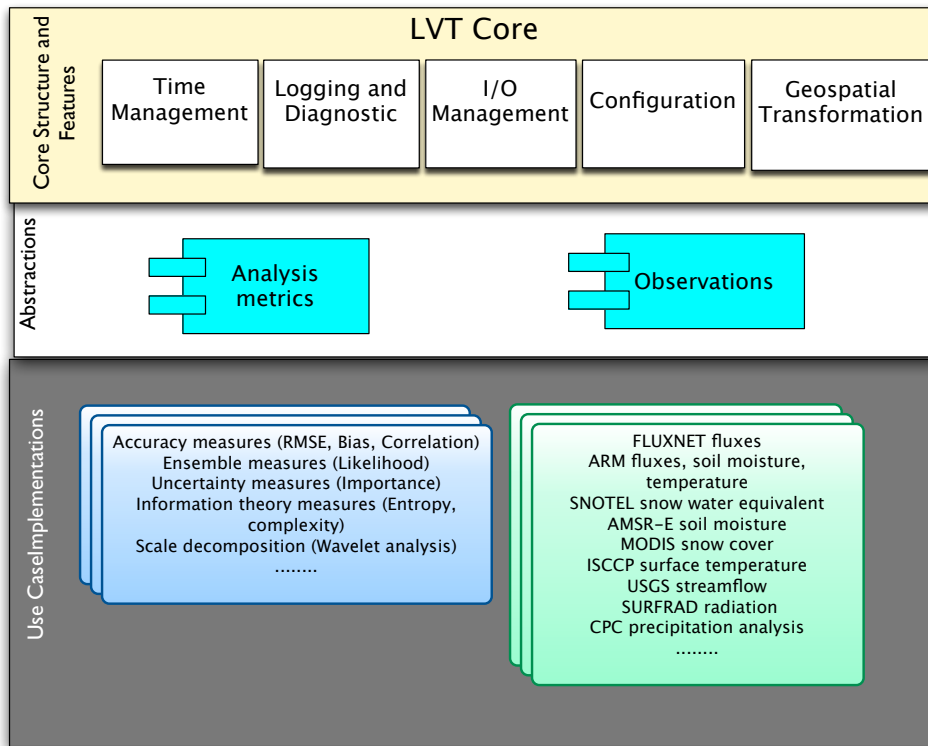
Core Structure and Features

LVT Core

Time Management

Logging and Diagnostic

I/O Management

Configuration

Geospatial Transformation

Abstractions

Analysis metrics

Observations

Use CaseImplementations

Accuracy measures (RMSE, Bias, Correlation)
Ensemble measures (Likelihood)
Uncertainty measures (Importance)
Information theory measures (Entropy, complexity)
Scale decomposition (Wavelet analysis)
........

FLUXNET fluxes
ARM fluxes, soil moisture, temperature
SNOTEL snow water equivalent
AMSR-E soil moisture
MODIS snow cover
ISCCP surface temperature
USGS streamflow
SURFRAD radiation
CPC precipitation analysis
........